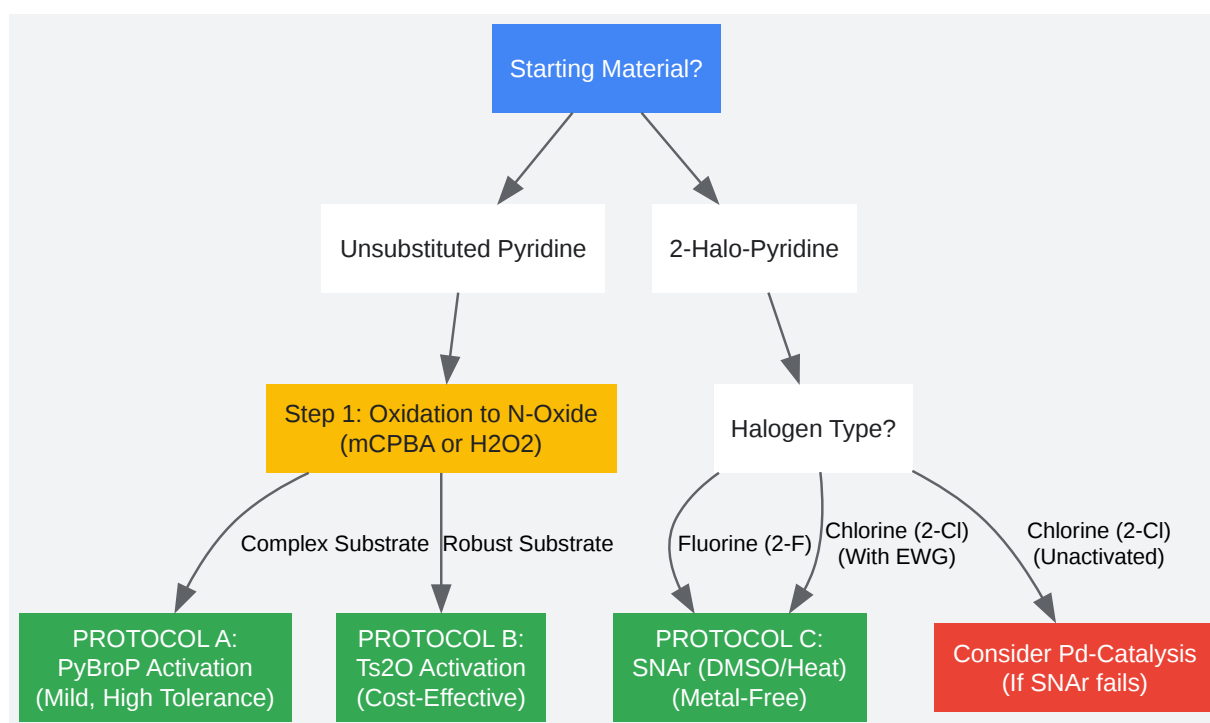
Starting Material?

Unsubstituted Pyridine

2-Halo-Pyridine

Step 1: Oxidation to N-Oxide (mCPBA or H2O2)

Halogen Type?

Complex Substrate

Robust Substrate

Fluorine (2-F)

Chlorine (2-Cl) (With EWG)

Chlorine (2-Cl) (Unactivated)

PROTOCOL A: PyBroP Activation (Mild, High Tolerance)

PROTOCOL B: Ts2O Activation (Cost-Effective)

PROTOCOL C: SNAr (DMSO/Heat) (Metal-Free)

Consider Pd-Catalysis (If SNAr fails)